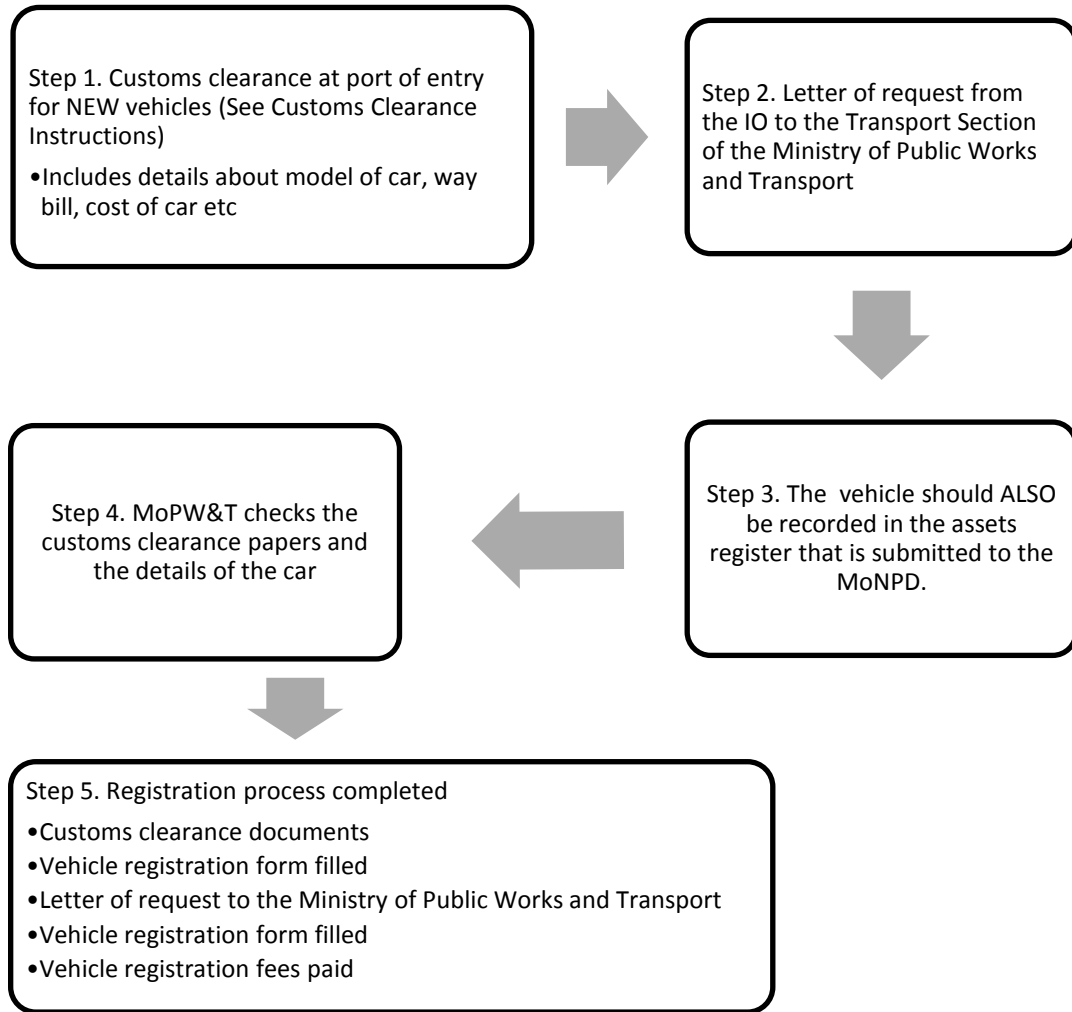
Step 1. Customs clearance at port of entry for NEW vehicles (See Customs Clearance Instructions)

•Includes details about model of car, way bill, cost of car etc

Step 2. Letter of request from the IO to the Transport Section of the Ministry of Public Works and Transport

Step 3. The vehicle should ALSO be recorded in the assets register that is submitted to the MoNPD.

Step 4. MoPW&T checks the customs clearance papers and the details of the car

Step 5. Registration process completed

•Customs clearance documents
•Vehicle registration form filled
•Letter of request to the Ministry of Public Works and Transport
•Vehicle registration form filled
•Vehicle registration fees paid